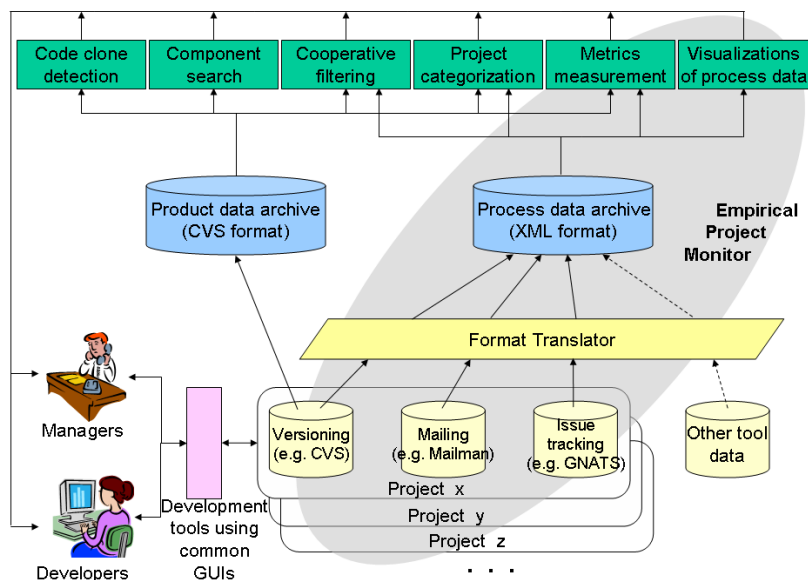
Code clone detection

Component search

Cooperative filtering

Project categorization

Metrics measurement

Visualizations of process data

Product data archive (CVS format)

Process data archive (XML format)

Empirical Project Monitor

Format Translator

Managers

Developers

Development tools using common GUIs

Versioning (e.g. CVS)

Mailing (e.g. Mailman)

Issue tracking (e.g. GNATS)

Other tool data

Project x

Project y

Project z

. . .